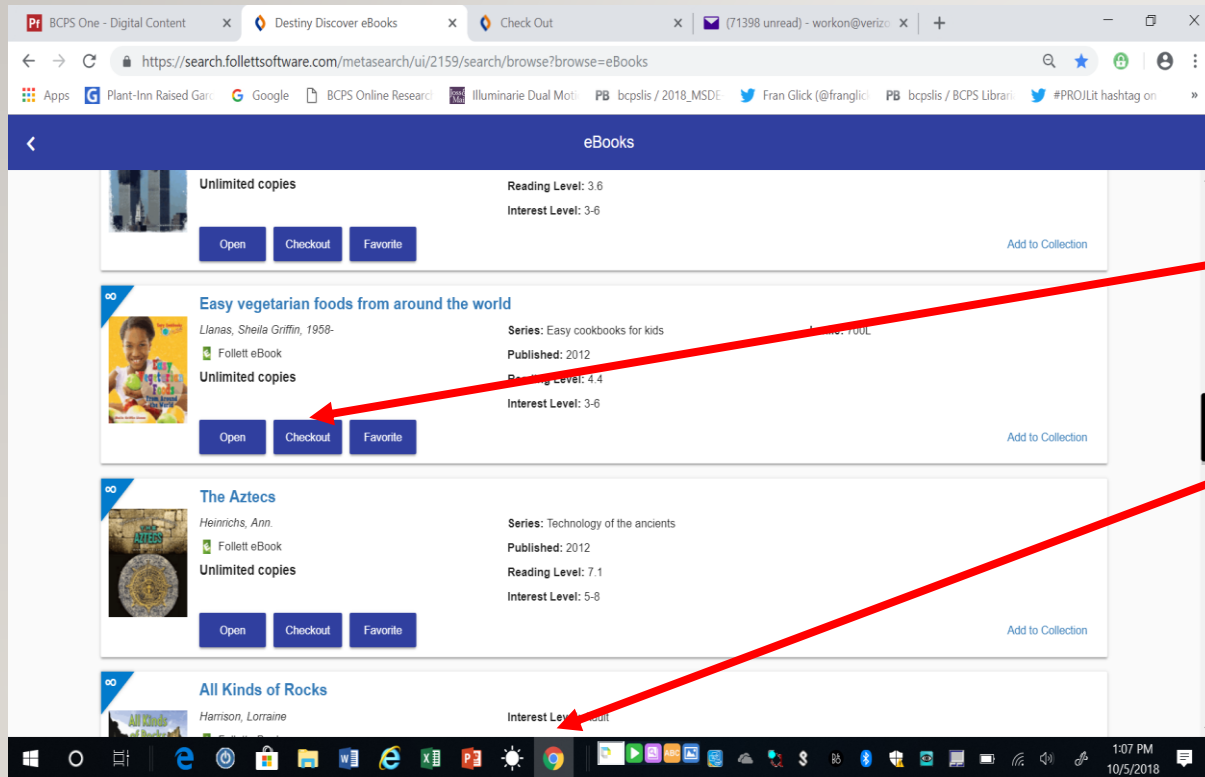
BCPS One - Digital Content × Destiny Discover eBooks × Check Out × (71398 unread) - workon@verizo ×

https://search.follettsoftware.com/metasearch/ui/2159/search/browse?browse=eBooks

Apps Plant-Inn Raised Gar Google BCPS Online Researc Illuminarie Dual Moti PB bcpslis / 2018_MSDE Fran Glick (@franglic PB bcpslis / BCPS Librar #PROJLit hashtag on »

eBooks

Unlimited copies
Reading Level: 3.6
Interest Level: 3-6
Open Checkout Favorite
Add to Collection

Easy vegetarian foods from around the world
Llanas, Sheila Griffin, 1958-
Follett eBook
Unlimited copies
Series: Easy cookbooks for kids
Published: 2012
Reading Level: 4.4
Interest Level: 3-6
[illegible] 700L
Open Checkout Favorite
Add to Collection

The Aztecs
Heinrichs, Ann.
Follett eBook
Unlimited copies
Series: Technology of the ancients
Published: 2012
Reading Level: 7.1
Interest Level: 5-8
Open Checkout Favorite
Add to Collection

All Kinds of Rocks
Harrison, Lorraine
Interest Level: Adult

1:07 PM
10/5/2018